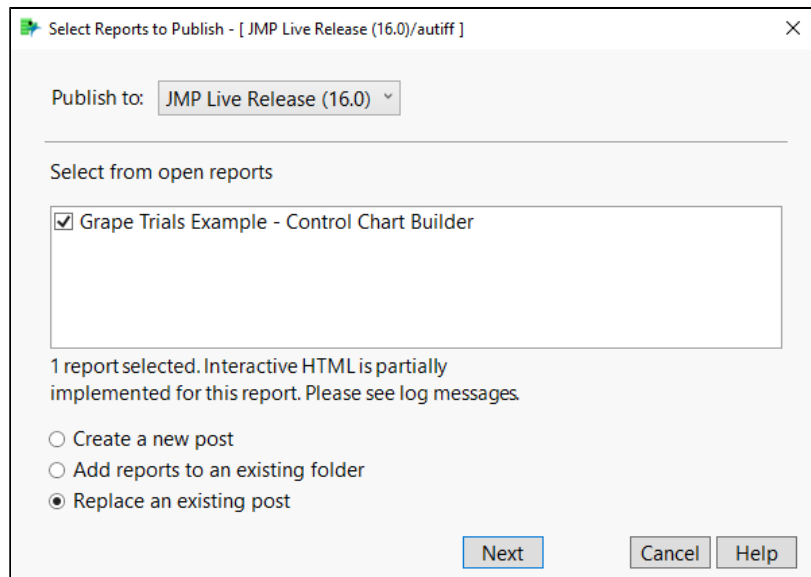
Select Reports to Publish - [ JMP Live Release (16.0)/autiff ]

Publish to: JMP Live Release (16.0)

Select from open reports

☑ Grape Trials Example - Control Chart Builder

1 report selected. Interactive HTML is partially implemented for this report. Please see log messages.

○ Create a new post
○ Add reports to an existing folder
◉ Replace an existing post

Next
Cancel
Help